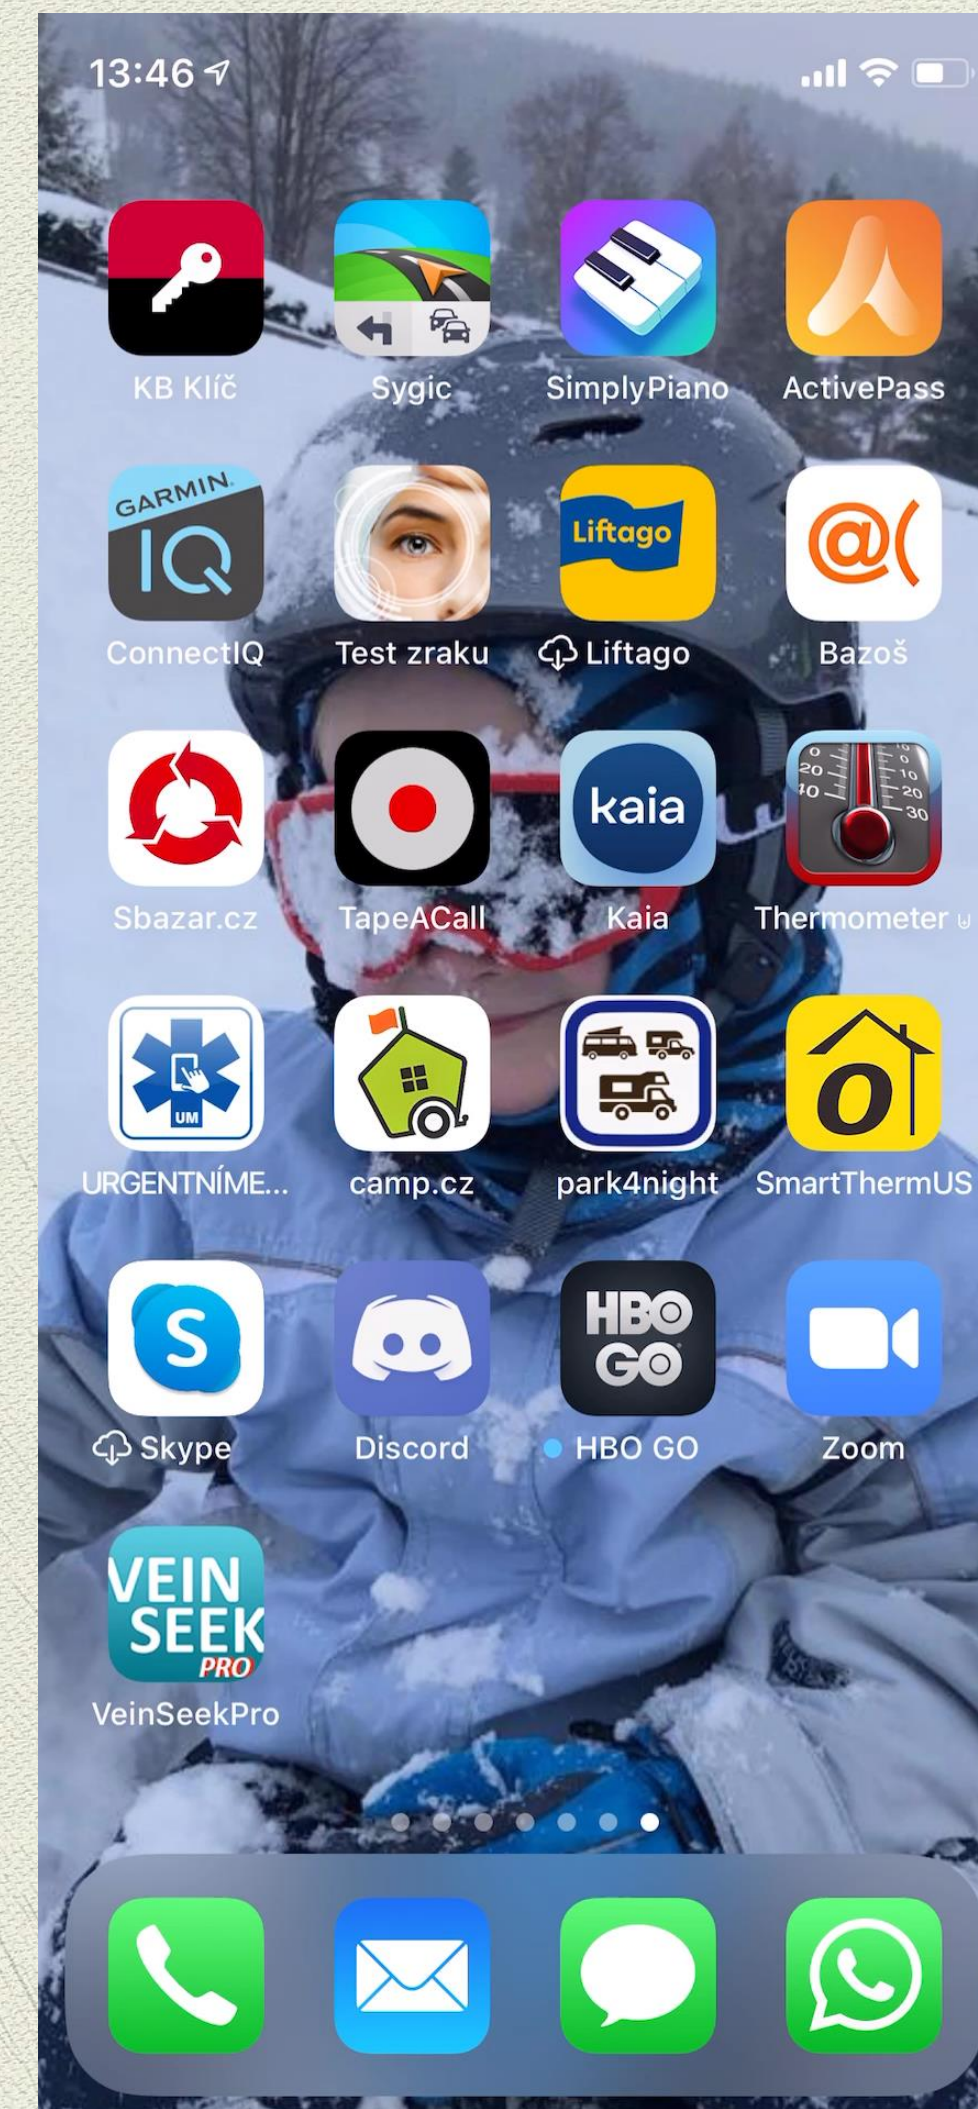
13:46

KB Klíč
Sygic
SimplyPiano
ActivePass

GARMIN IQ
ConnectIQ
Test zraku
Liftago
Liftago
@(
Bazoš

Sbazar.cz
TapeACall
kaia
Kaia
0 10 20 30 20 10 0 10 20 30
Thermometer

UM
URGENTNÍME...
camp.cz
park4night
O
SmartThermUS

S
Skype
Discord
HBO GO
HBO GO
Zoom

VEIN SEEK PRO
VeinSeekPro